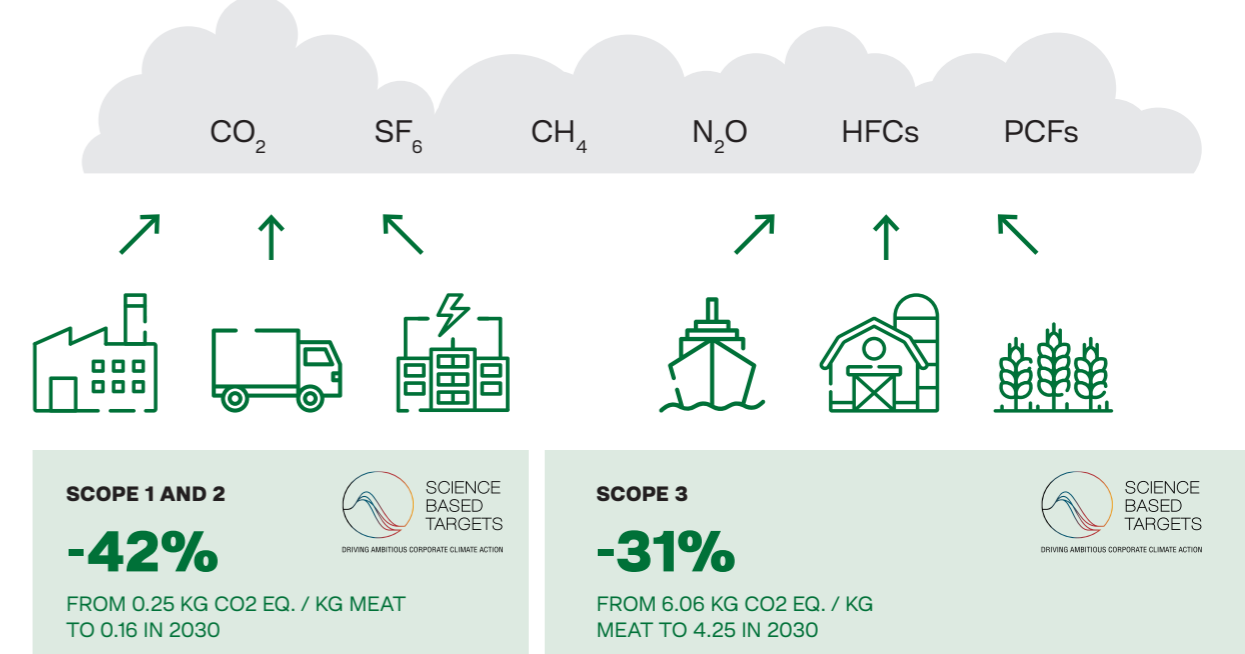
$CO_2$ $SF_6$ $CH_4$ $N_2O$ HFCs PCFs

SCOPE 1 AND 2

SCIENCE BASED TARGETS
DRIVING AMBITIOUS CORPORATE CLIMATE ACTION

-42%

FROM 0.25 KG CO2 EQ. / KG MEAT TO 0.16 IN 2030

SCOPE 3

SCIENCE BASED TARGETS
DRIVING AMBITIOUS CORPORATE CLIMATE ACTION

-31%

FROM 6.06 KG CO2 EQ. / KG MEAT TO 4.25 IN 2030